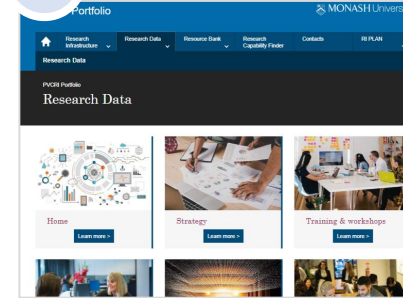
Portfolio

MONASH Univers

Research Infrastructure

Research Data

Resource Bank

Research Capability Finder

Contacts

RI PLAN

Research Data

PVCRI Portfolio

Research Data

Home

Learn more >

Strategy

Learn more >

Training & workshops

Learn more >